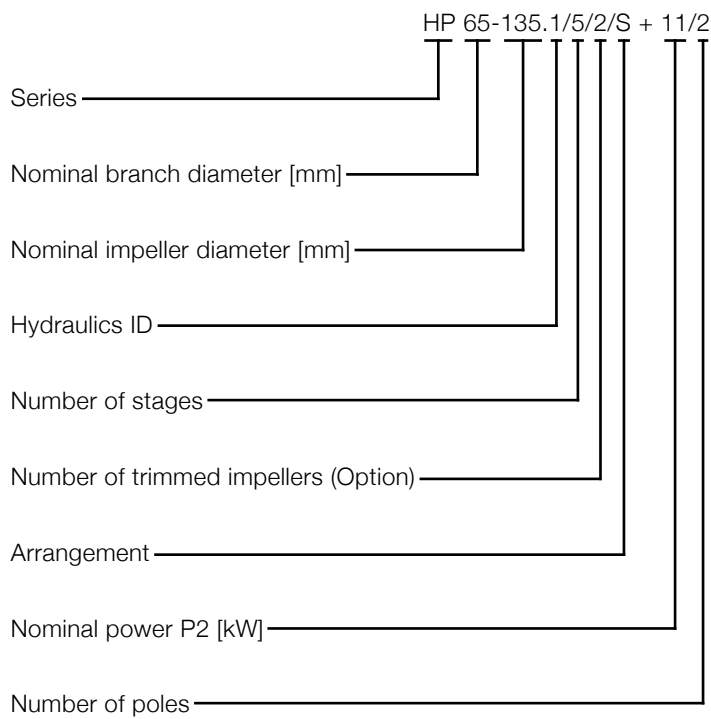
HP 65-135.1/5/2/S + 11/2

Series

Nominal branch diameter [mm]

Nominal impeller diameter [mm]

Hydraulics ID

Number of stages

Number of trimmed impellers (Option)

Arrangement

Nominal power P2 [kW]

Number of poles